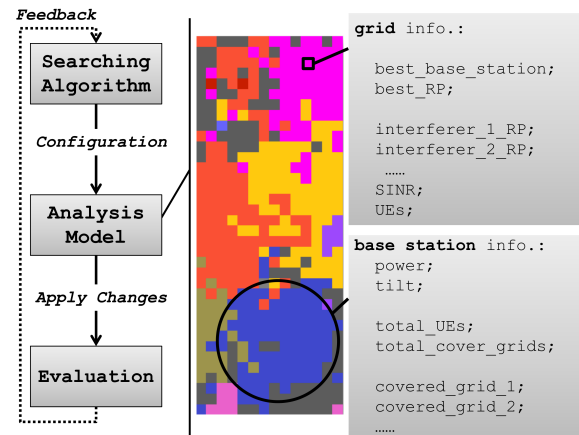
Feedback

Searching Algorithm

Configuration

Analysis Model

Apply Changes

Evaluation

grid info.:

best_base_station;
best_RP;

interferer_1_RP;
interferer_2_RP;
……
SINR;
UEs;

base station info.:
power;
tilt;

total_UEs;
total_cover_grids;

covered_grid_1;
covered_grid_2;
……